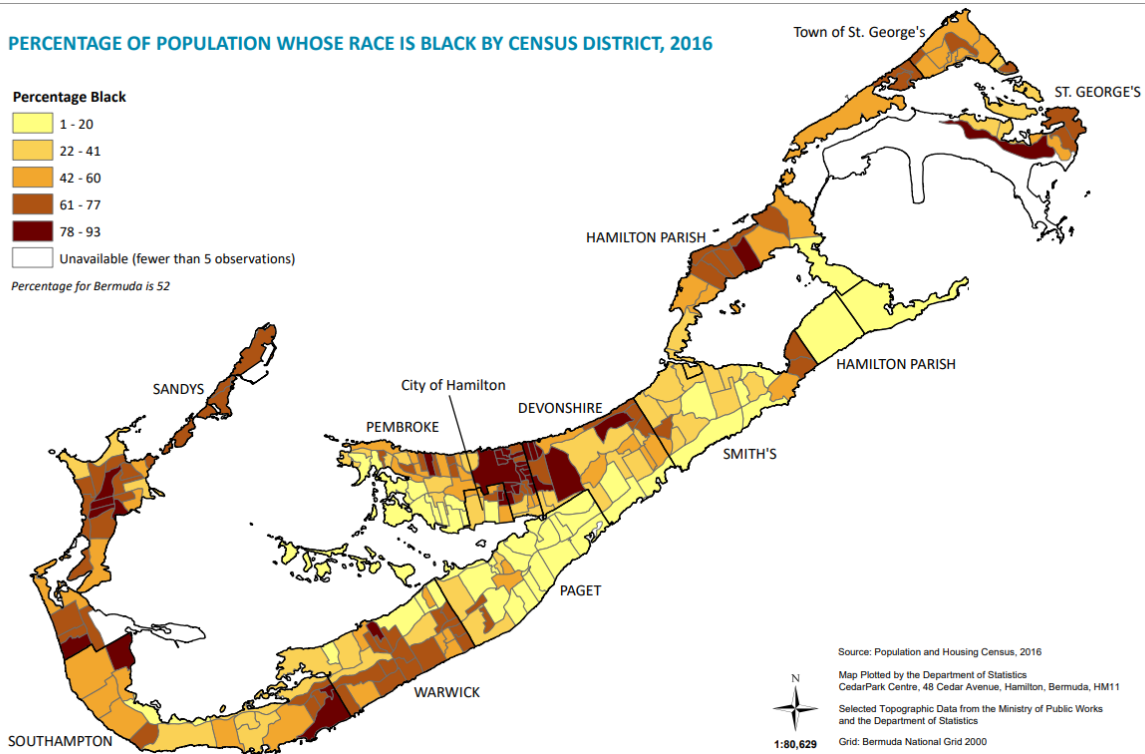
PERCENTAGE OF POPULATION WHOSE RACE IS BLACK BY CENSUS DISTRICT, 2016

Percentage Black
1 - 20
22 - 41
42 - 60
61 - 77
78 - 93
Unavailable (fewer than 5 observations)

Percentage for Bermuda is 52

Town of St. George's
ST. GEORGE'S
HAMILTON PARISH
HAMILTON PARISH
SANDYS
City of Hamilton
PEMBROKE
DEVONSHIRE
SMITH'S
PAGET
WARWICK
SOUTHAMPTON

Source: Population and Housing Census, 2016

Map Plotted by the Department of Statistics
CedarPark Centre, 48 Cedar Avenue, Hamilton, Bermuda, HM11

Selected Topographic Data from the Ministry of Public Works and the Department of Statistics

N
1:80,629

Grid: Bermuda National Grid 2000